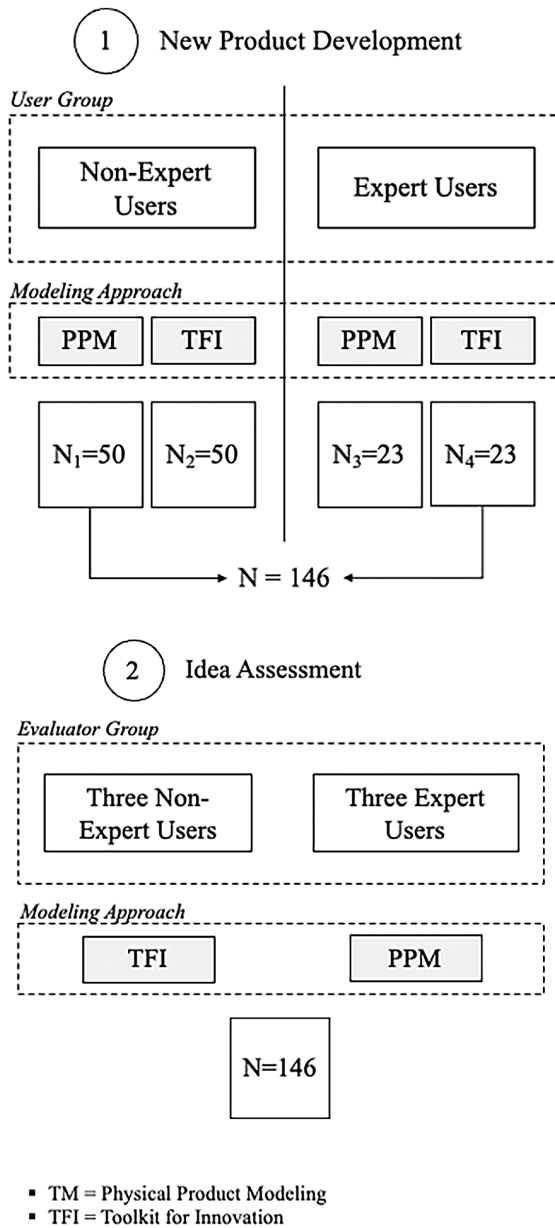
1 New Product Development

User Group

Non-Expert Users

Expert Users

Modeling Approach

PPM

TFI

PPM

TFI

$N_1$=50

$N_2$=50

$N_3$=23

$N_4$=23

N = 146

2 Idea Assessment

Evaluator Group

Three Non-Expert Users

Three Expert Users

Modeling Approach

TFI

PPM

N=146

- TM = Physical Product Modeling
- TFI = Toolkit for Innovation